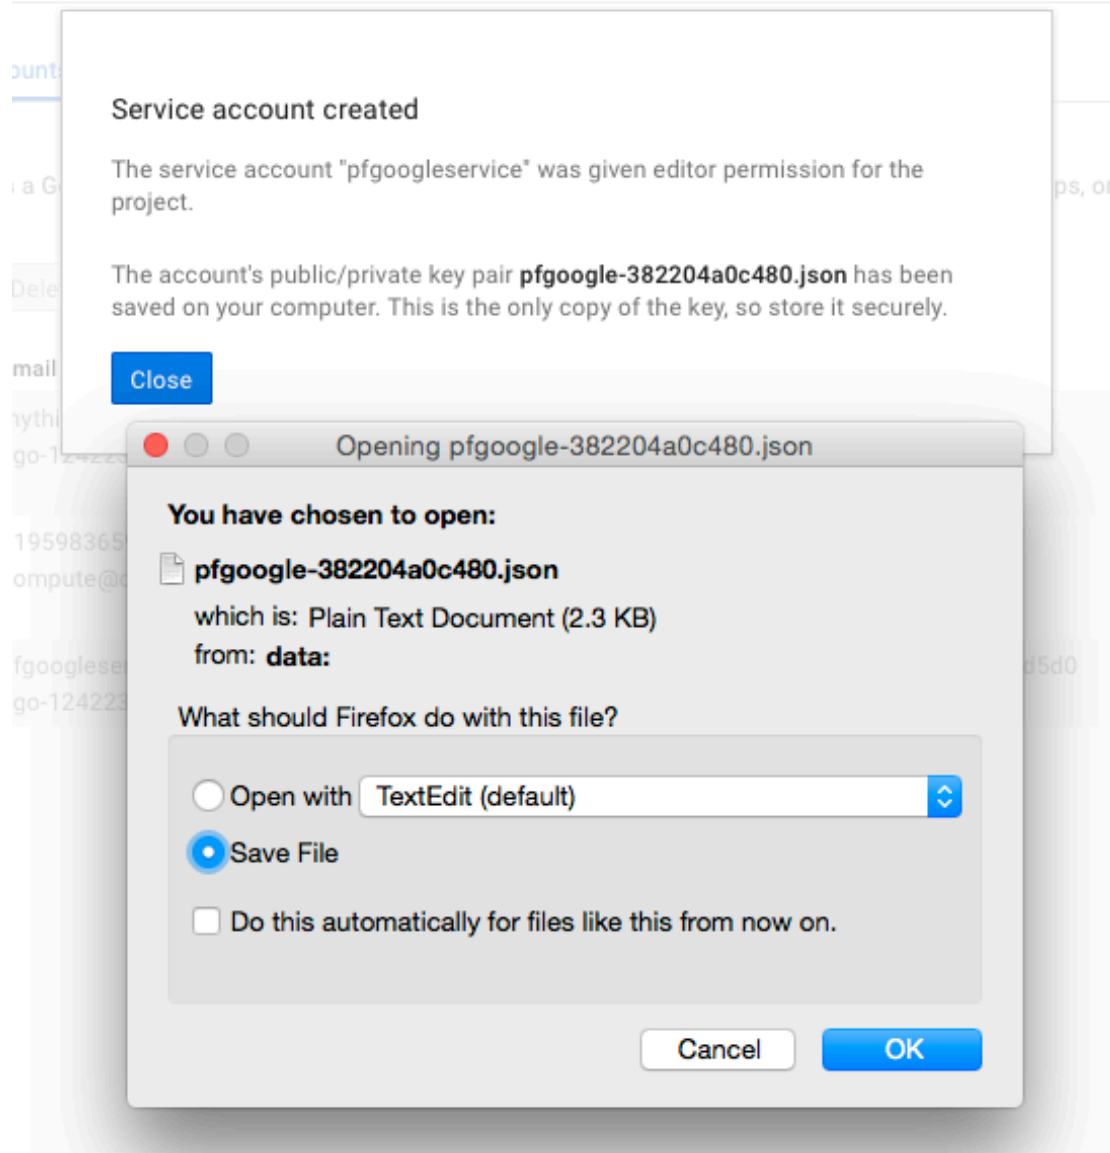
ounts

a G

ps, or

Dele

mail

ythi

go-1

19598365

ompute@

fgooglese

go-124223

d5d0

Service account created

The service account "pfgoogleservice" was given editor permission for the project.

The account's public/private key pair **pfgoogle-382204a0c480.json** has been saved on your computer. This is the only copy of the key, so store it securely.

Close

Opening pfgoogle-382204a0c480.json

**You have chosen to open:**

**pfgoogle-382204a0c480.json**

which is: Plain Text Document (2.3 KB)

from: **data:**

What should Firefox do with this file?

Open with TextEdit (default)

Save File

Do this automatically for files like this from now on.

Cancel

OK